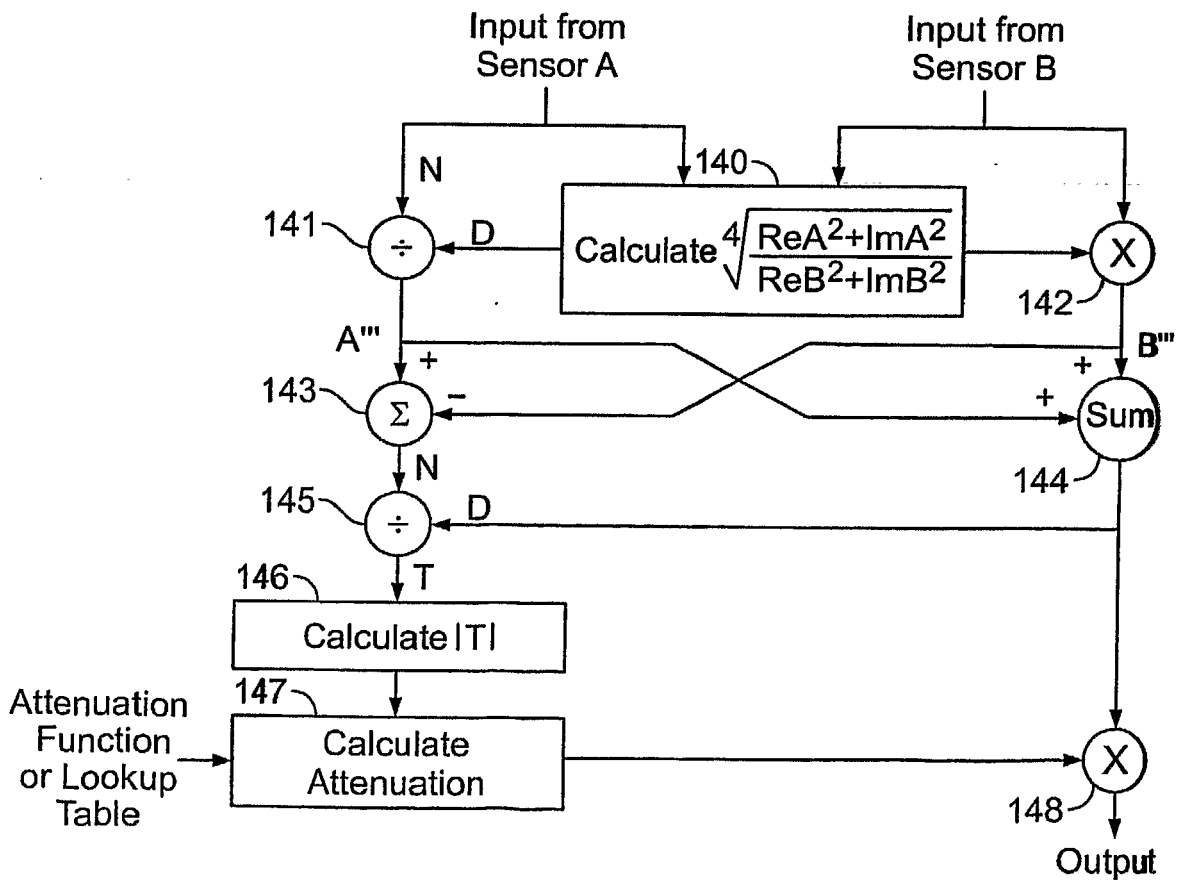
Input from Sensor A

Input from Sensor B

N

140

141

÷

D

Calculate $\sqrt[4]{\frac{ReA^2+ImA^2}{ReB^2+ImB^2}}$

X

142

A'''

B'''

+

+

143

Σ

−

+

Sum

N

144

145

÷

D

146

T

Calculate |T|

147

Attenuation Function or Lookup Table

Calculate Attenuation

X

148

Output